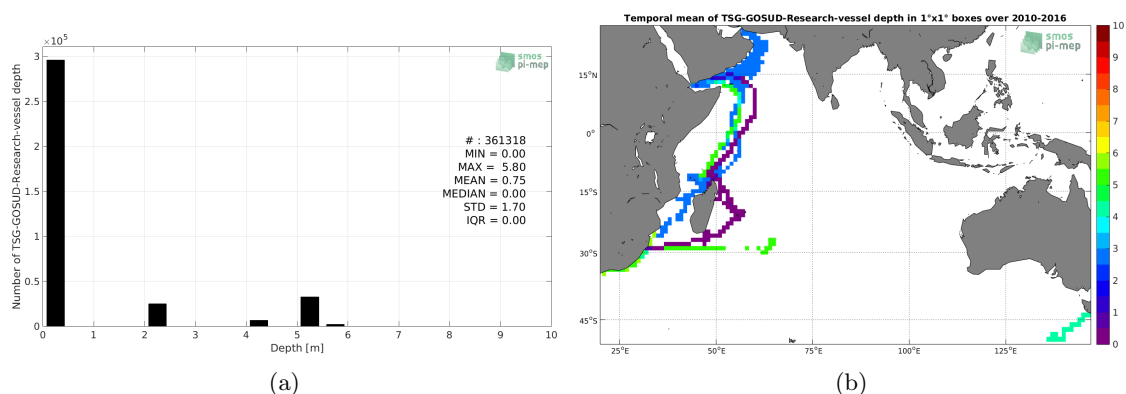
$\times 10^5$

3

2.5

2

1.5

1

0.5

0

Number of TSG-GOSUD-Research-vessel depth

smos pi-mep

# : 361318
MIN = 0.00
MAX = 5.80
MEAN = 0.75
MEDIAN = 0.00
STD = 1.70
IQR = 0.00

0 1 2 3 4 5 6 7 8 9 10

Depth [m]

(a)

Temporal mean of TSG-GOSUD-Research-vessel depth in 1°x1° boxes over 2010-2016

smos pi-mep

15°N

0°

15°S

30°S

45°S

25°E 50°E 75°E 100°E 125°E

10
9
8
7
6
5
4
3
2
1
0

(b)